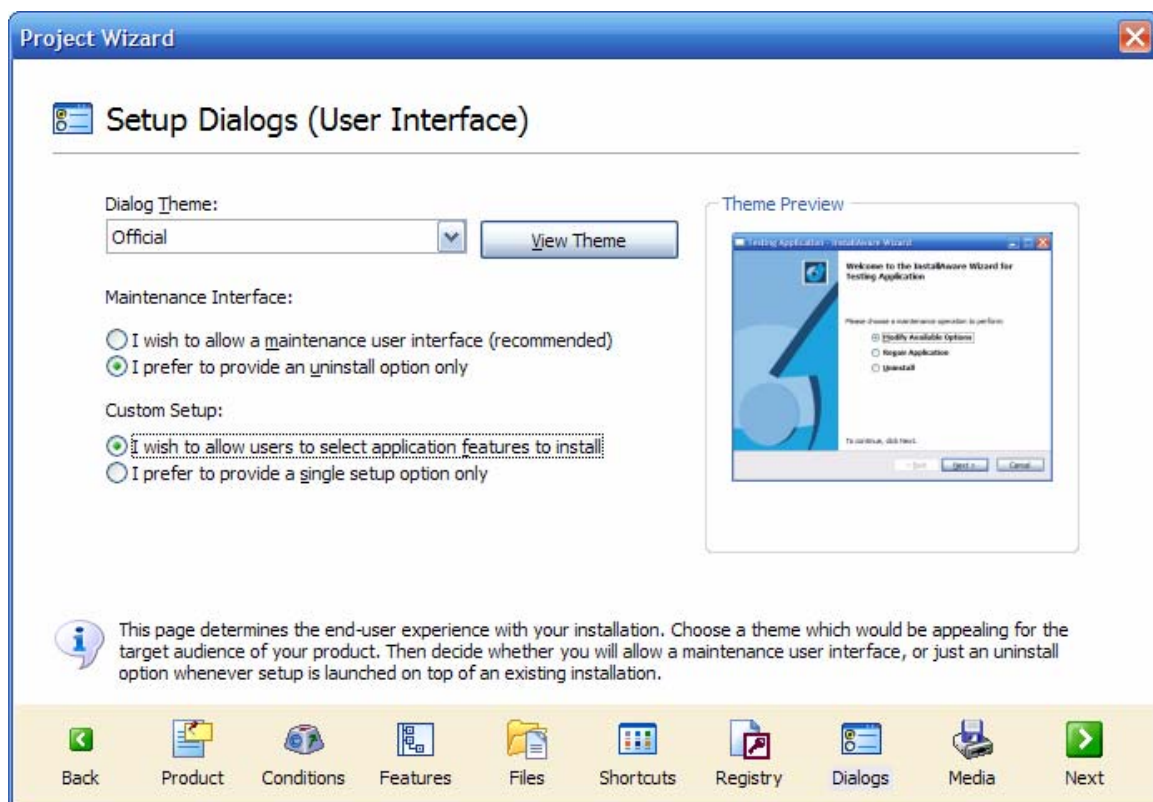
Project Wizard

Setup Dialogs (User Interface)

Dialog Theme:

Official

View Theme

Maintenance Interface:

I wish to allow a maintenance user interface (recommended)

I prefer to provide an uninstall option only

Custom Setup:

I wish to allow users to select application features to install

I prefer to provide a single setup option only

Theme Preview

Testing Application - InstallAware Wizard

Welcome to the InstallAware Wizard for Testing Application

Please choose a maintenance operation to perform:

Modify Available Options

Repair Application

Uninstall

To continue, click Next.

< Back Next > Cancel

This page determines the end-user experience with your installation. Choose a theme which would be appealing for the target audience of your product. Then decide whether you will allow a maintenance user interface, or just an uninstall option whenever setup is launched on top of an existing installation.

Back Product Conditions Features Files Shortcuts Registry Dialogs Media Next